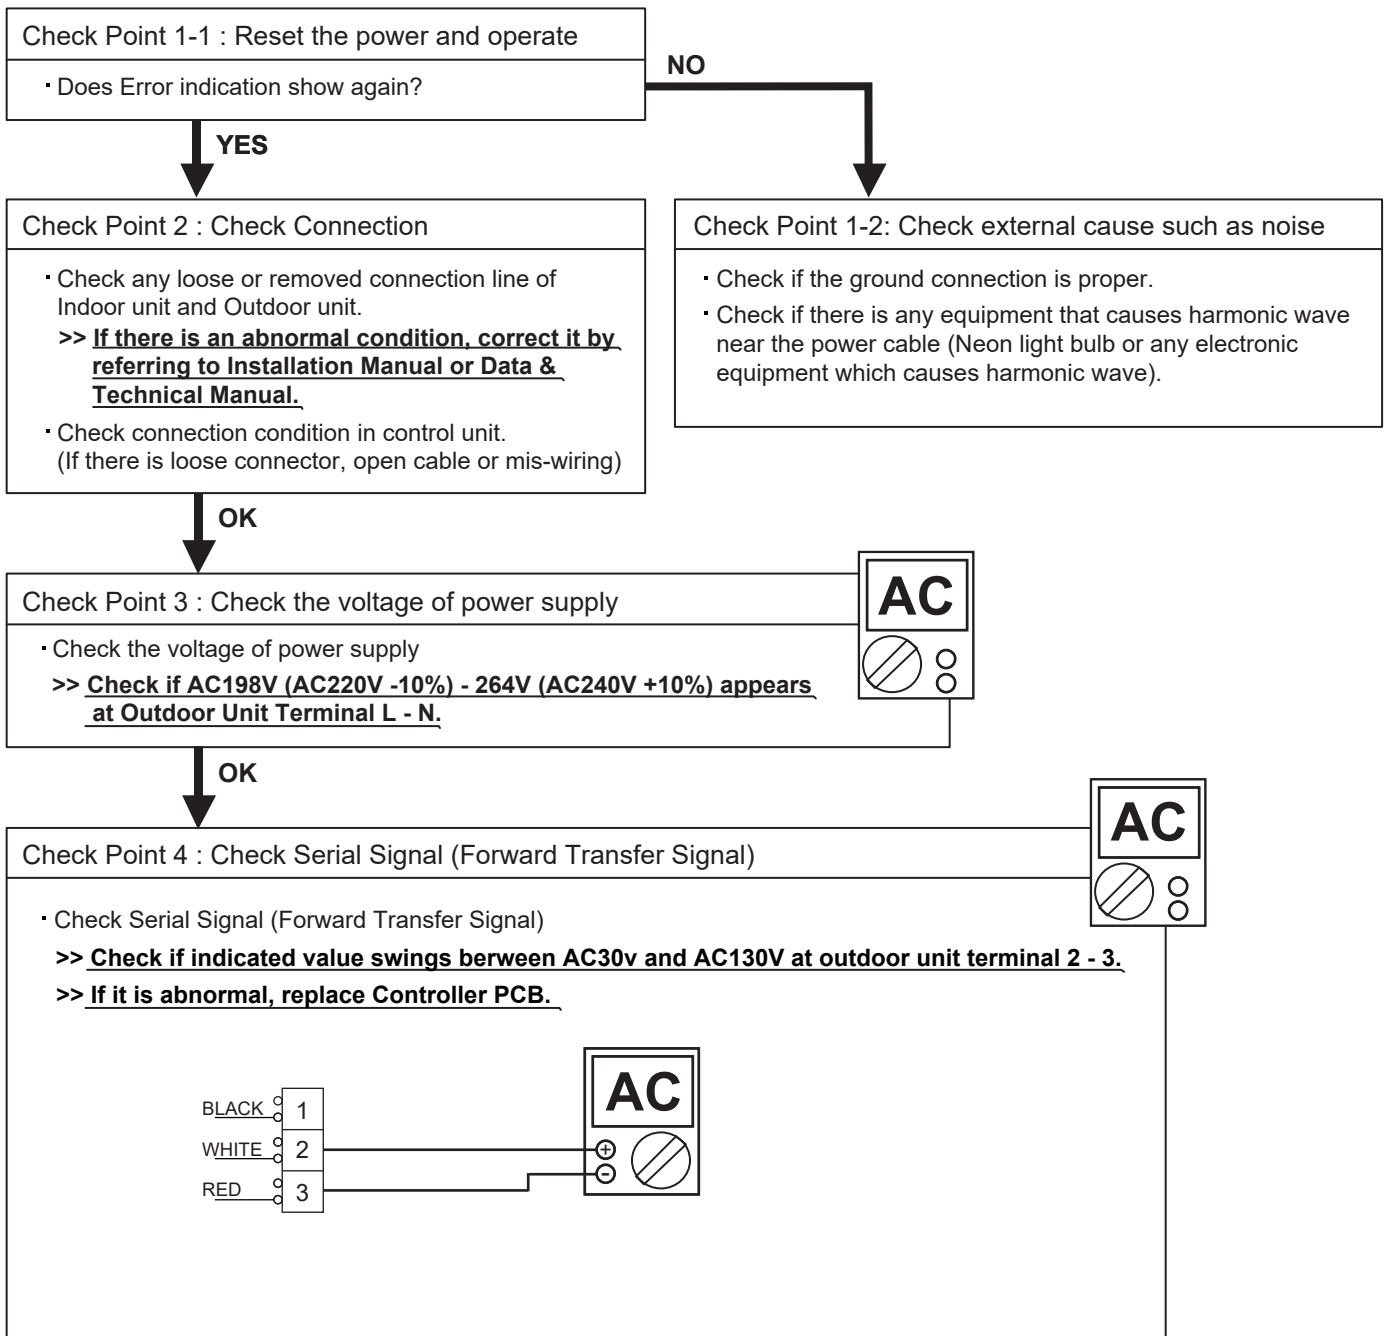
Check Point 1-1 : Reset the power and operate

・Does Error indication show again?

NO

YES

Check Point 2 : Check Connection

・Check any loose or removed connection line of Indoor unit and Outdoor unit.

>> If there is an abnormal condition, correct it by referring to Installation Manual or Data & Technical Manual.

・Check connection condition in control unit. (If there is loose connector, open cable or mis-wiring)

Check Point 1-2: Check external cause such as noise

・Check if the ground connection is proper.

・Check if there is any equipment that causes harmonic wave near the power cable (Neon light bulb or any electronic equipment which causes harmonic wave).

OK

Check Point 3 : Check the voltage of power supply

AC

・Check the voltage of power supply

>> Check if AC198V (AC220V -10%) - 264V (AC240V +10%) appears at Outdoor Unit Terminal L - N.

OK

Check Point 4 : Check Serial Signal (Forward Transfer Signal)

AC

・Check Serial Signal (Forward Transfer Signal)

>> Check if indicated value swings berween AC30v and AC130V at outdoor unit terminal 2 - 3.

>> If it is abnormal, replace Controller PCB.

BLACK 1

WHITE 2

RED 3

AC

⊕

⊖